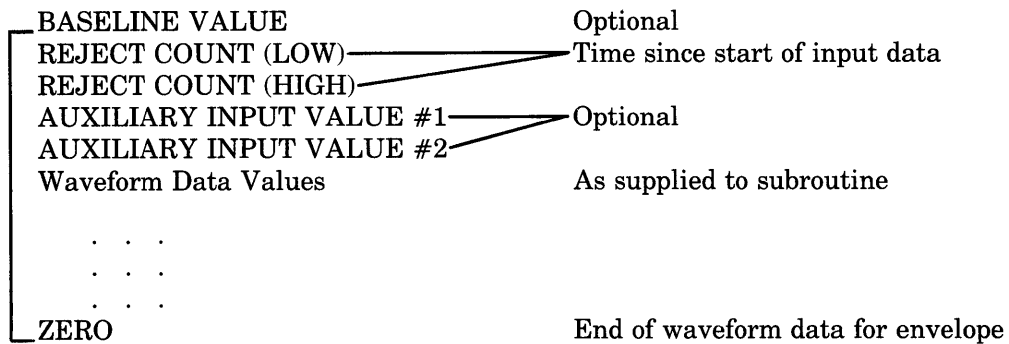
BASELINE VALUE
REJECT COUNT (LOW)
REJECT COUNT (HIGH)
AUXILIARY INPUT VALUE #1
AUXILIARY INPUT VALUE #2
Waveform Data Values

. . .
. . .
. . .
ZERO

Optional
Time since start of input data
Optional
As supplied to subroutine
End of waveform data for envelope